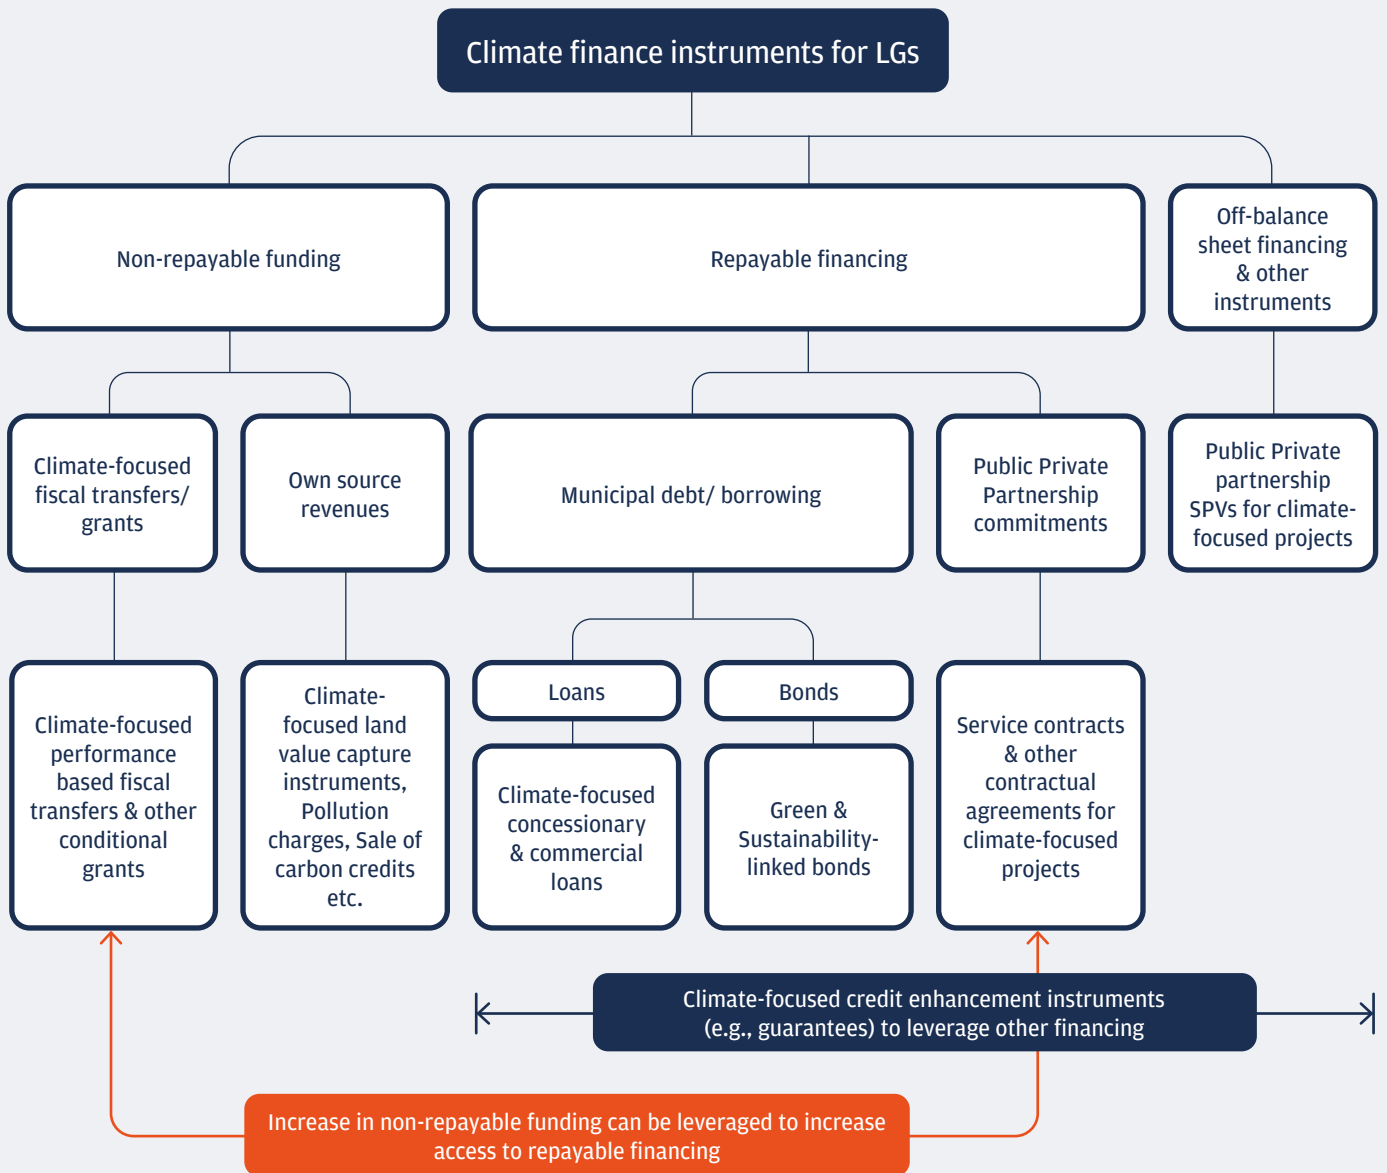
Climate finance instruments for LGs

Non-repayable funding

Repayable financing

Off-balance sheet financing & other instruments

Climate-focused fiscal transfers/ grants

Own source revenues

Municipal debt/ borrowing

Public Private Partnership commitments

Public Private partnership SPVs for climate-focused projects

Climate-focused performance based fiscal transfers & other conditional grants

Climate-focused land value capture instruments, Pollution charges, Sale of carbon credits etc.

Loans

Bonds

Climate-focused concessionary & commercial loans

Green & Sustainability-linked bonds

Service contracts & other contractual agreements for climate-focused projects

Climate-focused credit enhancement instruments (e.g., guarantees) to leverage other financing

Increase in non-repayable funding can be leveraged to increase access to repayable financing